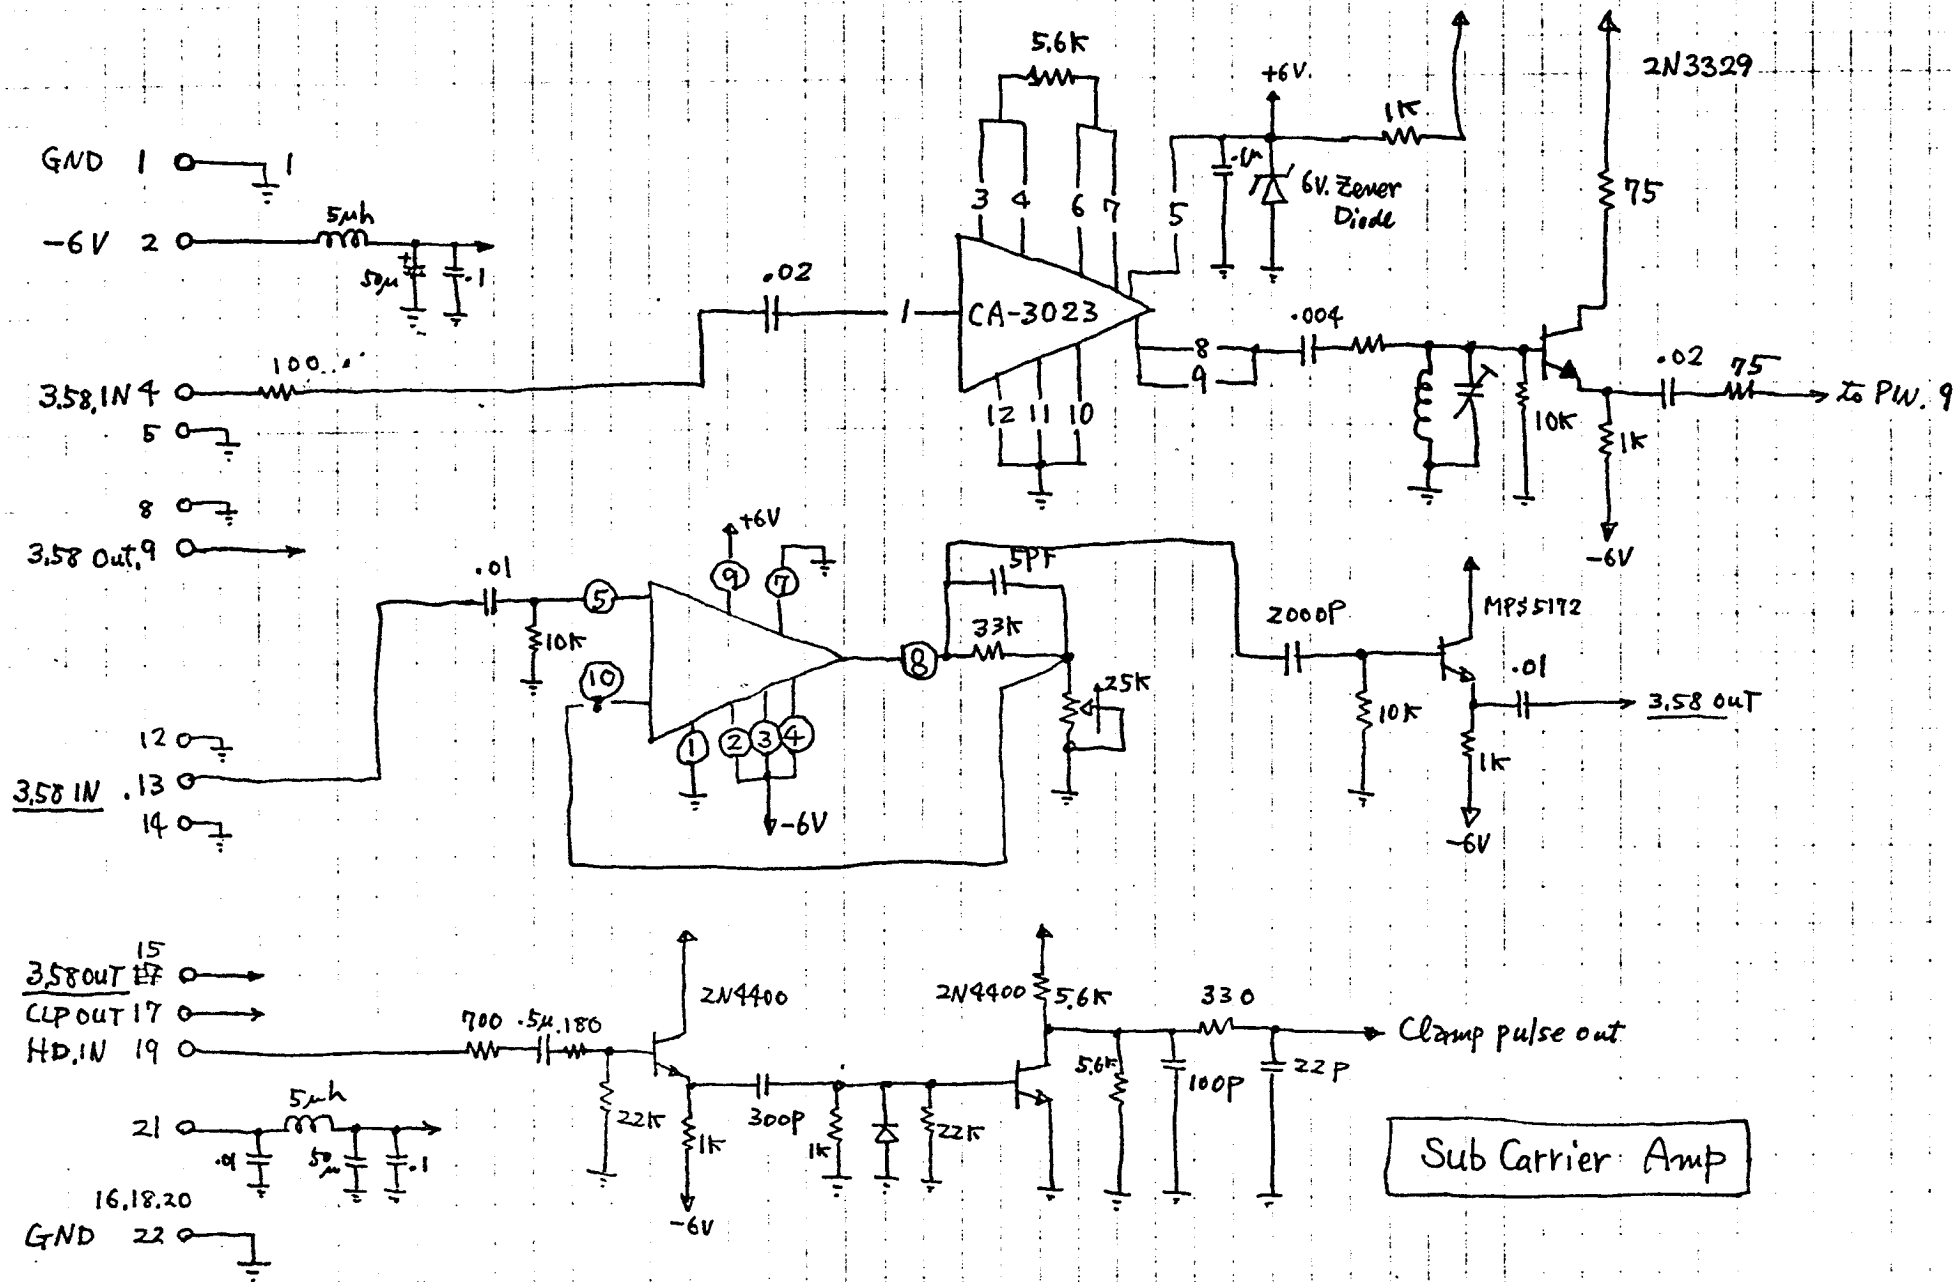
GND 1

-6V 2

5μh

50μ

.1

3.58 IN 4

100

5

8

3.58 Out 9

.02

1

CA-3023

5.6K

3 4 6 7

5

12 11 10

8

9

+6V

.1μ

6V. Zener Diode

1K

.004

10K

2N3329

75

.02

75

to PW. 9

1K

-6V

.01

10K

5

+6V

9

7

10

1

2 3 4

-6V

8

5PF

33K

25K

2000P

10K

MPS5172

.01

3.58 OUT

1K

-6V

12

3.58 IN 13

14

15

3.58 OUT 17

CLP OUT 17

HD.IN 19

700 .5μ 180

22K

2N4400

1K

-6V

300P

1K

22K

2N4400

5.6K

5.6K

330

100P

22P

Clamp pulse out

21

.01

5μh

50μ

.1

16.18.20

GND 22

Sub Carrier Amp